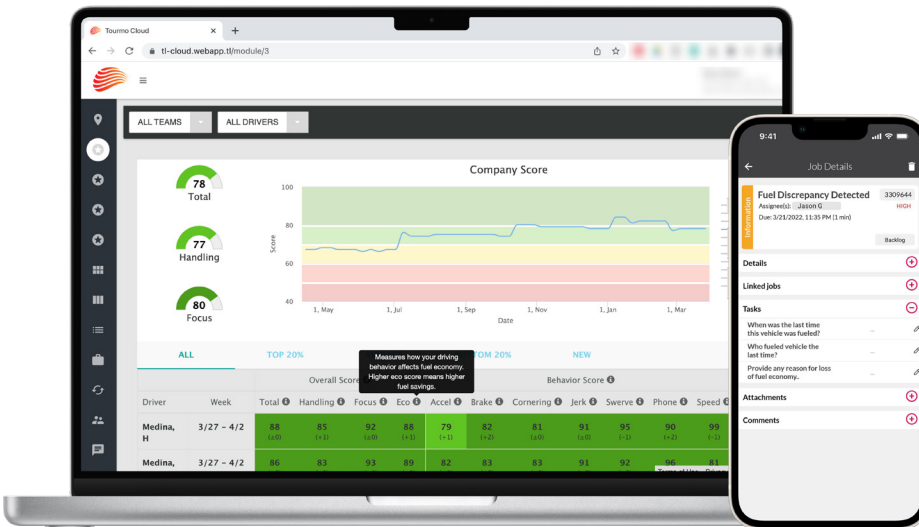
Tourmo Cloud
tl-cloud.webapp.tl/module/3

ALL TEAMS
ALL DRIVERS

78
Total

77
Handling

80
Focus

Company Score
100
80
60
40
Score
1, May
1, Jul
1, Sep
1, Nov
1, Jan
1, Mar
Date

ALL
TOP 20%
TOM 20%
NEW

Measures how your driving behavior affects fuel economy. Higher eco score means higher fuel savings.

Overall Score
Behavior Score

| Driver | Week | Total | Handling | Focus | Eco | Accel | Brake | Cornering | Jerk | Swerve | Phone | Speed |
|---|---|---|---|---|---|---|---|---|---|---|---|---|
| Medina, H | 3/27 – 4/2 | 88 (±0) | 85 (+1) | 92 (±0) | 88 (+1) | 79 (+1) | 82 (+2) | 81 (±0) | 91 (±0) | 95 (-1) | 90 (+2) | 99 (-1) |
| Medina, | 3/27 – 4/2 | 86 | 83 | 93 | 89 | 82 | 83 | 83 | 91 | 92 | 96 | 81 |

9:41
Job Details
Information
Fuel Discrepancy Detected
3309644
Assignee(s): Jason G
HIGH
Due: 3/21/2022, 11:35 PM (1 min)
Backlog
Details
Linked jobs
Tasks
When was the last time this vehicle was fueled?
Who fueled vehicle the last time?
Provide any reason for loss of fuel economy..
Attachments
Comments